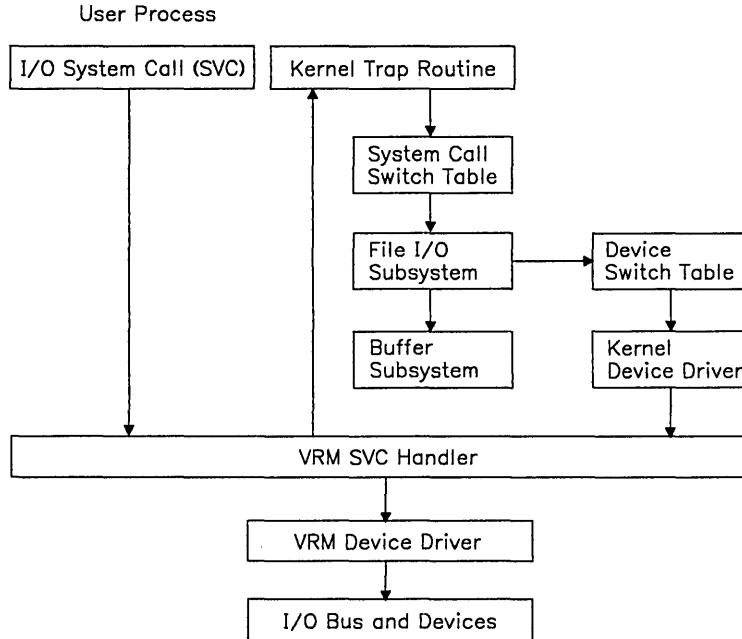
User Process

I/O System Call (SVC)

Kernel Trap Routine

System Call Switch Table

File I/O Subsystem

Device Switch Table

Buffer Subsystem

Kernel Device Driver

VRM SVC Handler

VRM Device Driver

I/O Bus and Devices